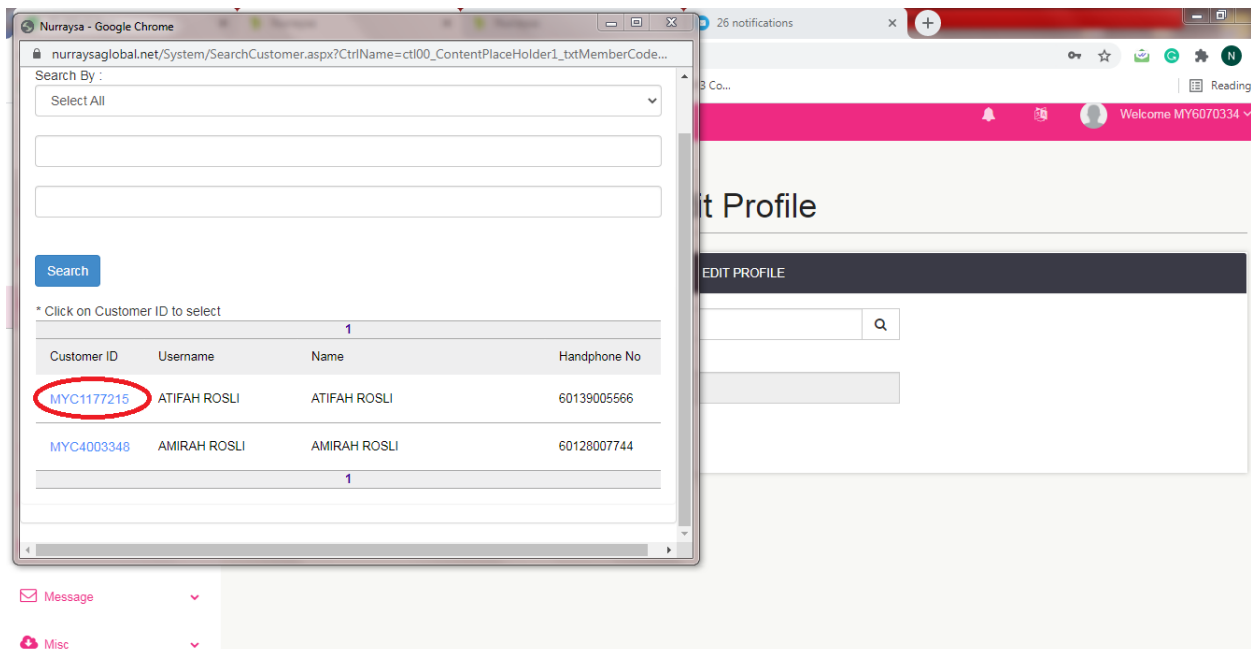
Nurraysa - Google Chrome

26 notifications

nurraysaglobal.net/System/SearchCustomer.aspx?CtrlName=ctl00_ContentPlaceHolder1_txtMemberCode...

3 Co...

Reading

Welcome MY6070334

Search By :

Select All

Search

* Click on Customer ID to select

1

| Customer ID | Username | Name | Handphone No |
|---|---|---|---|
| MYC1177215 | ATIFAH ROSLI | ATIFAH ROSLI | 60139005566 |
| MYC4003348 | AMIRAH ROSLI | AMIRAH ROSLI | 60128007744 |

1

it Profile

EDIT PROFILE

Message

Misc